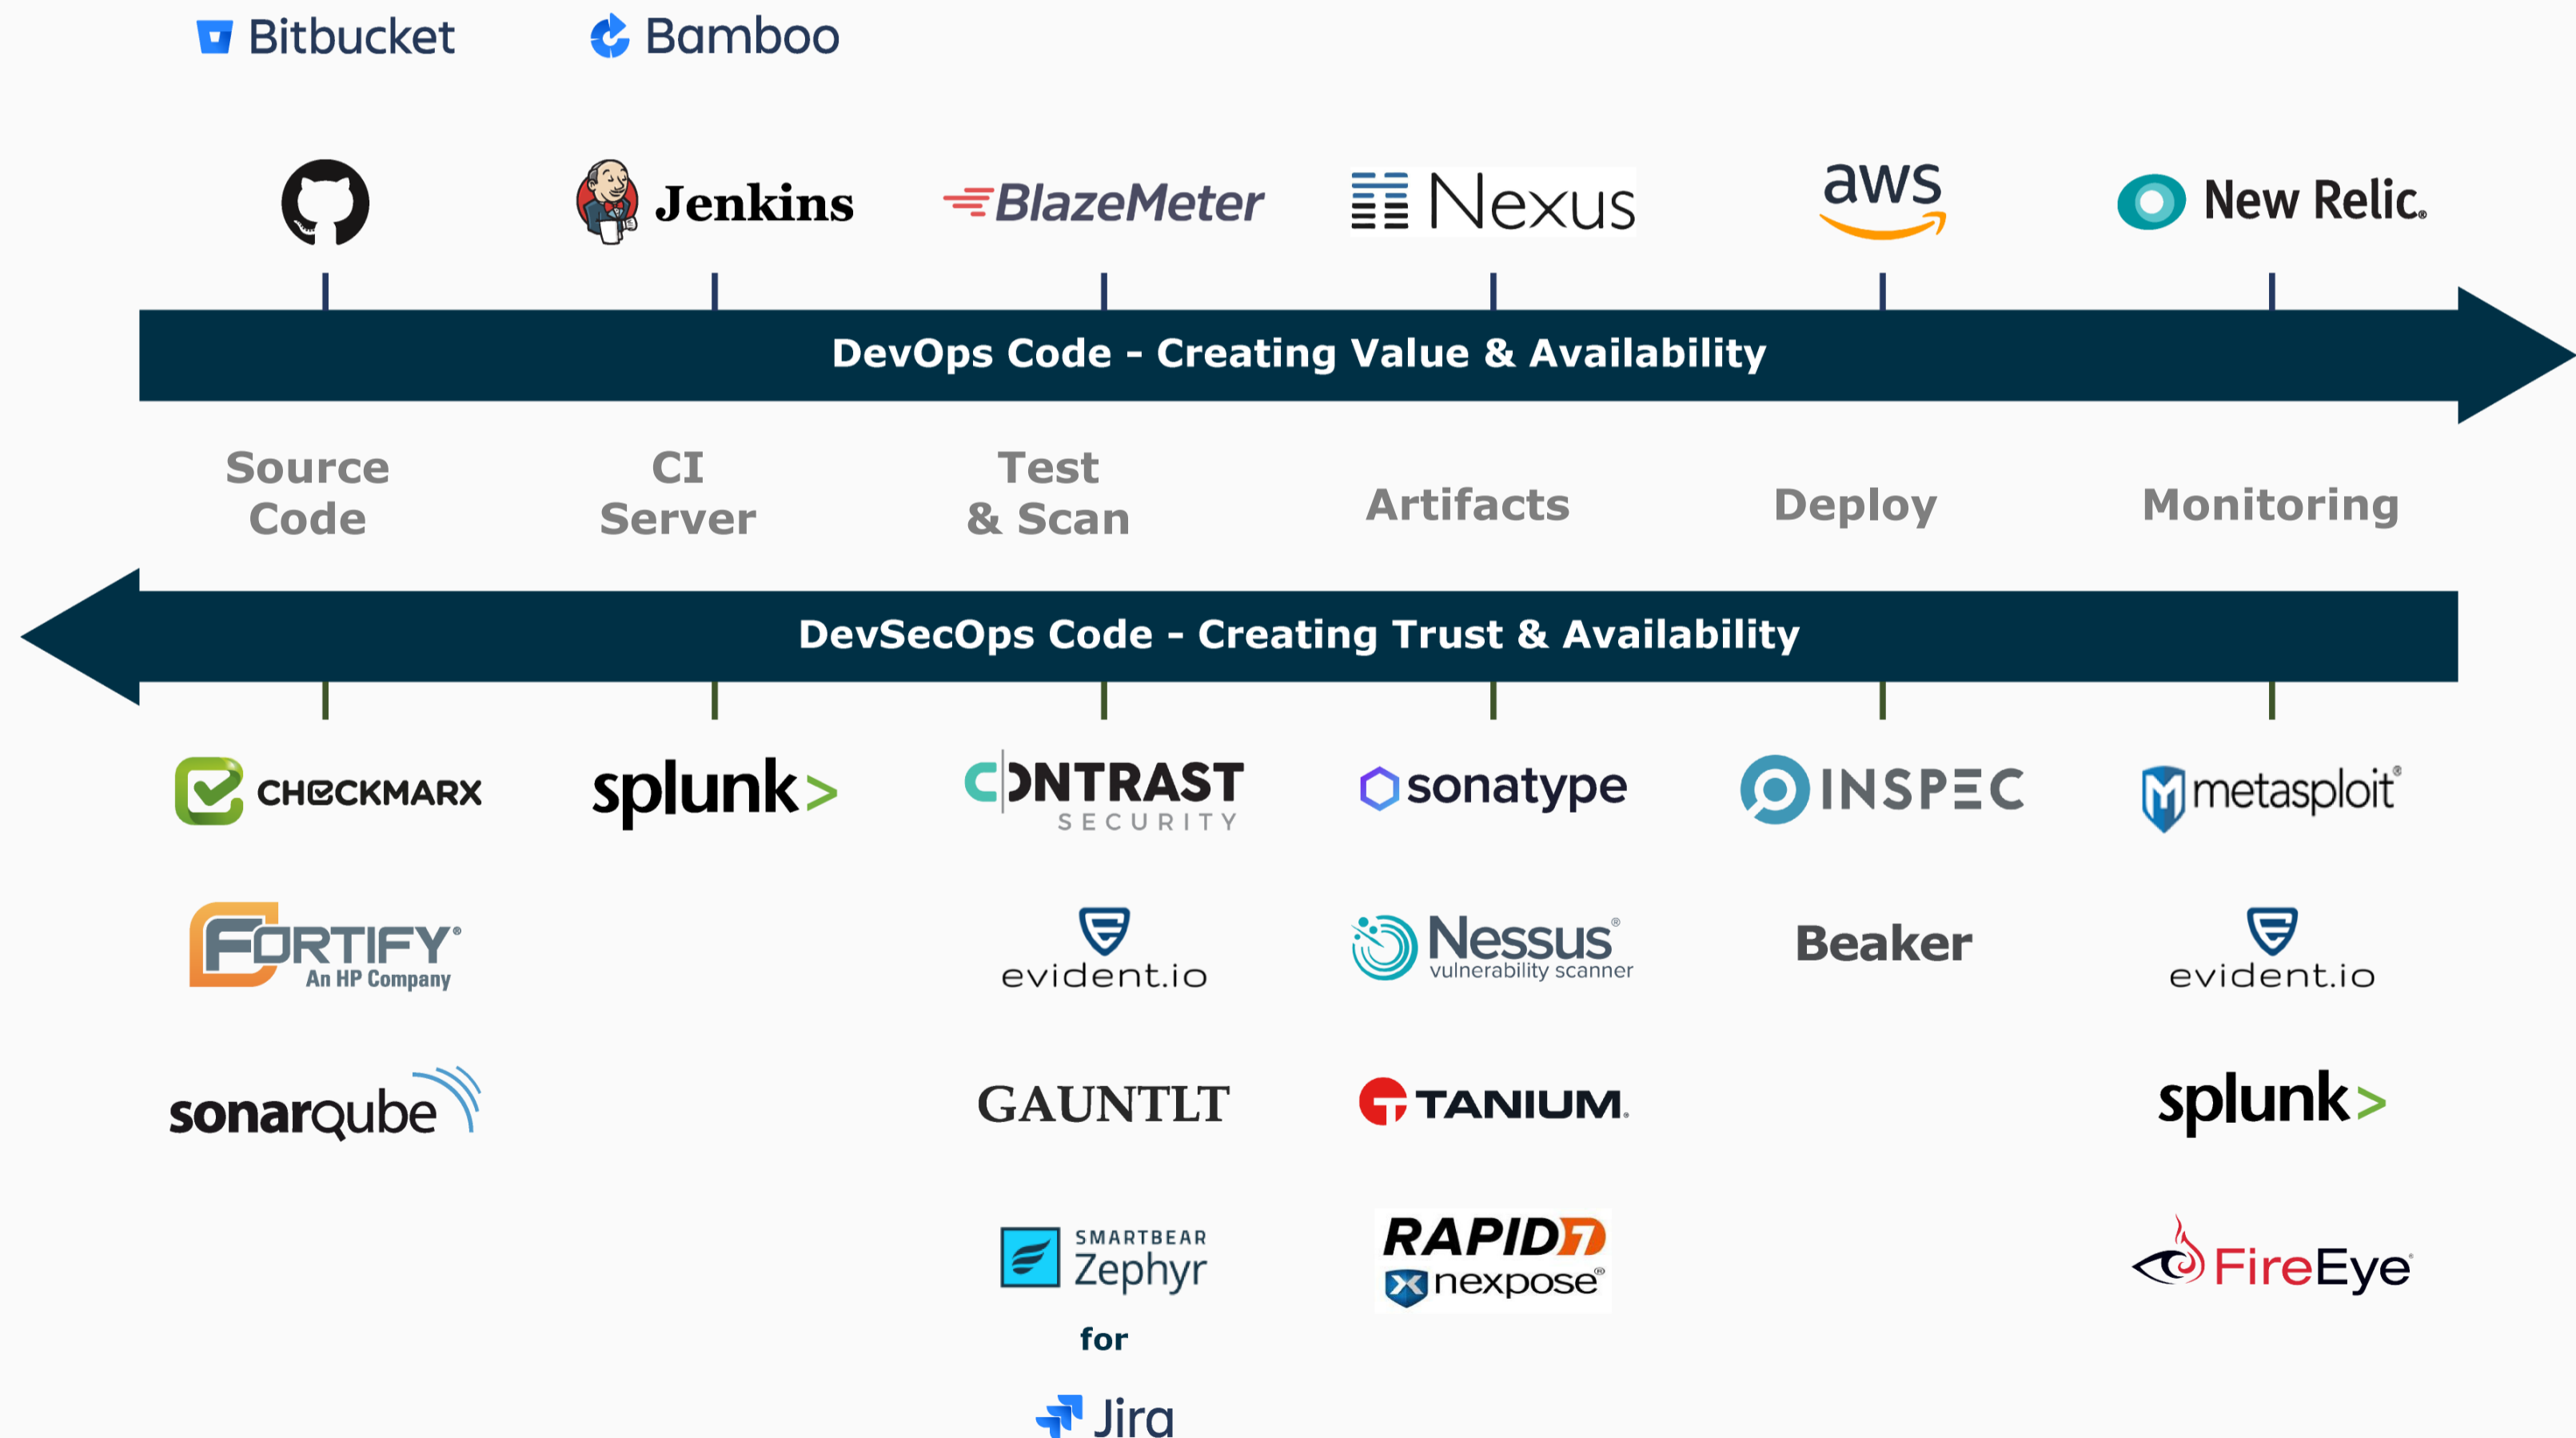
Bitbucket Bamboo

Jenkins BlazeMeter Nexus aws New Relic.

DevOps Code - Creating Value & Availability

Source Code

CI Server

Test & Scan

Artifacts

Deploy

Monitoring

DevSecOps Code - Creating Trust & Availability

CHECKMARX

splunk>

CONTRAST SECURITY

sonatype

INSPEC

metasploit

FORTIFY An HP Company

evident.io

Nessus vulnerability scanner

Beaker

evident.io

sonarqube

GAUNTLT

TANIUM.

splunk>

SMARTBEAR Zephyr for Jira

RAPID7 nexpose

FireEye